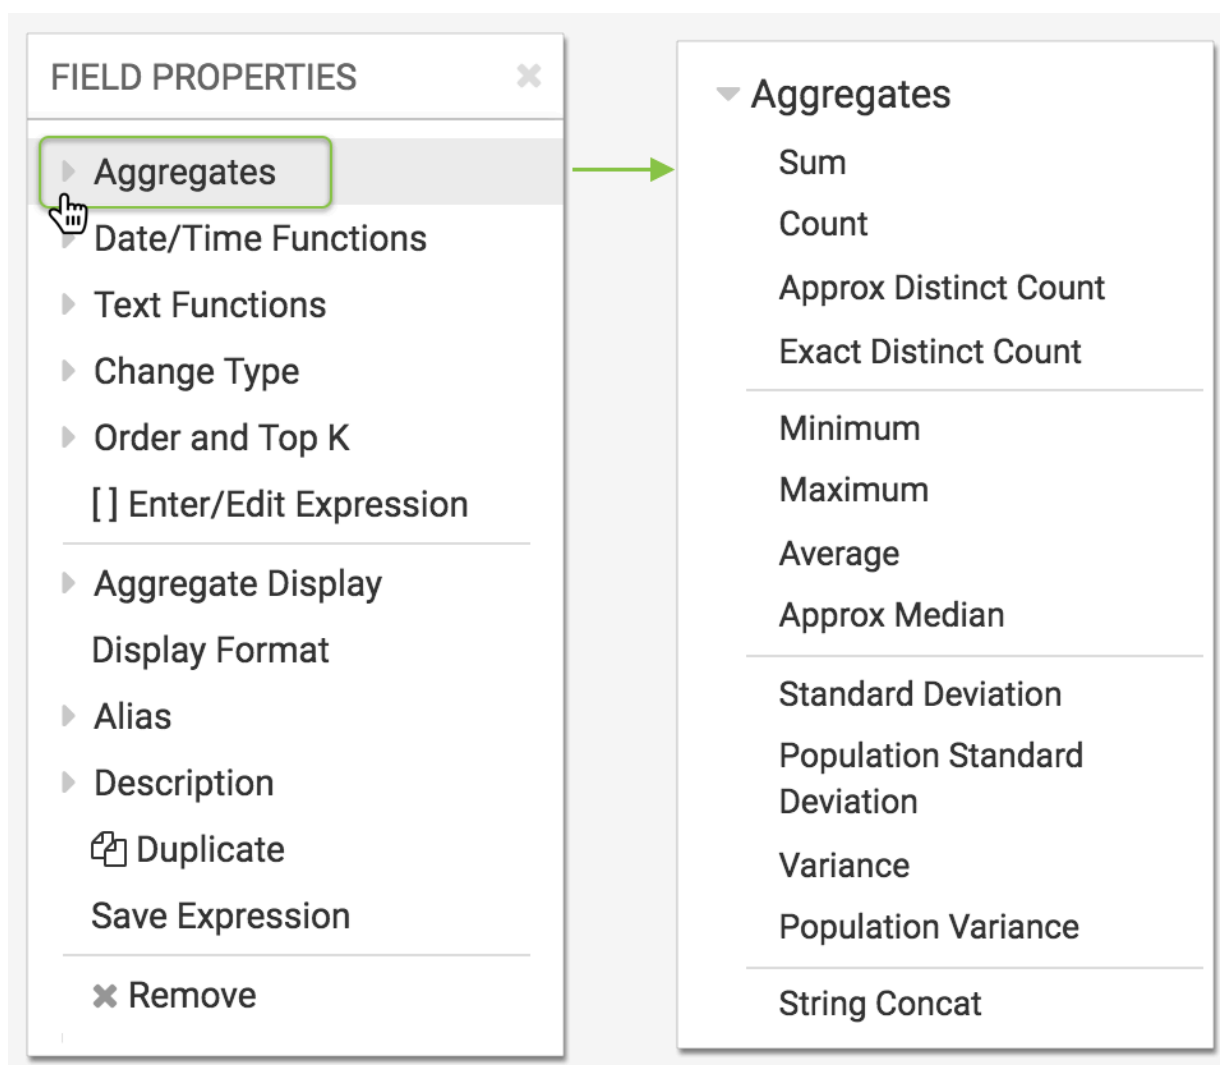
FIELD PROPERTIES

Aggregates
Date/Time Functions
Text Functions
Change Type
Order and Top K
[ ] Enter/Edit Expression

Aggregate Display
Display Format
Alias
Description
Duplicate
Save Expression

Remove

Aggregates
Sum
Count
Approx Distinct Count
Exact Distinct Count

Minimum
Maximum
Average
Approx Median

Standard Deviation
Population Standard Deviation
Variance
Population Variance

String Concat